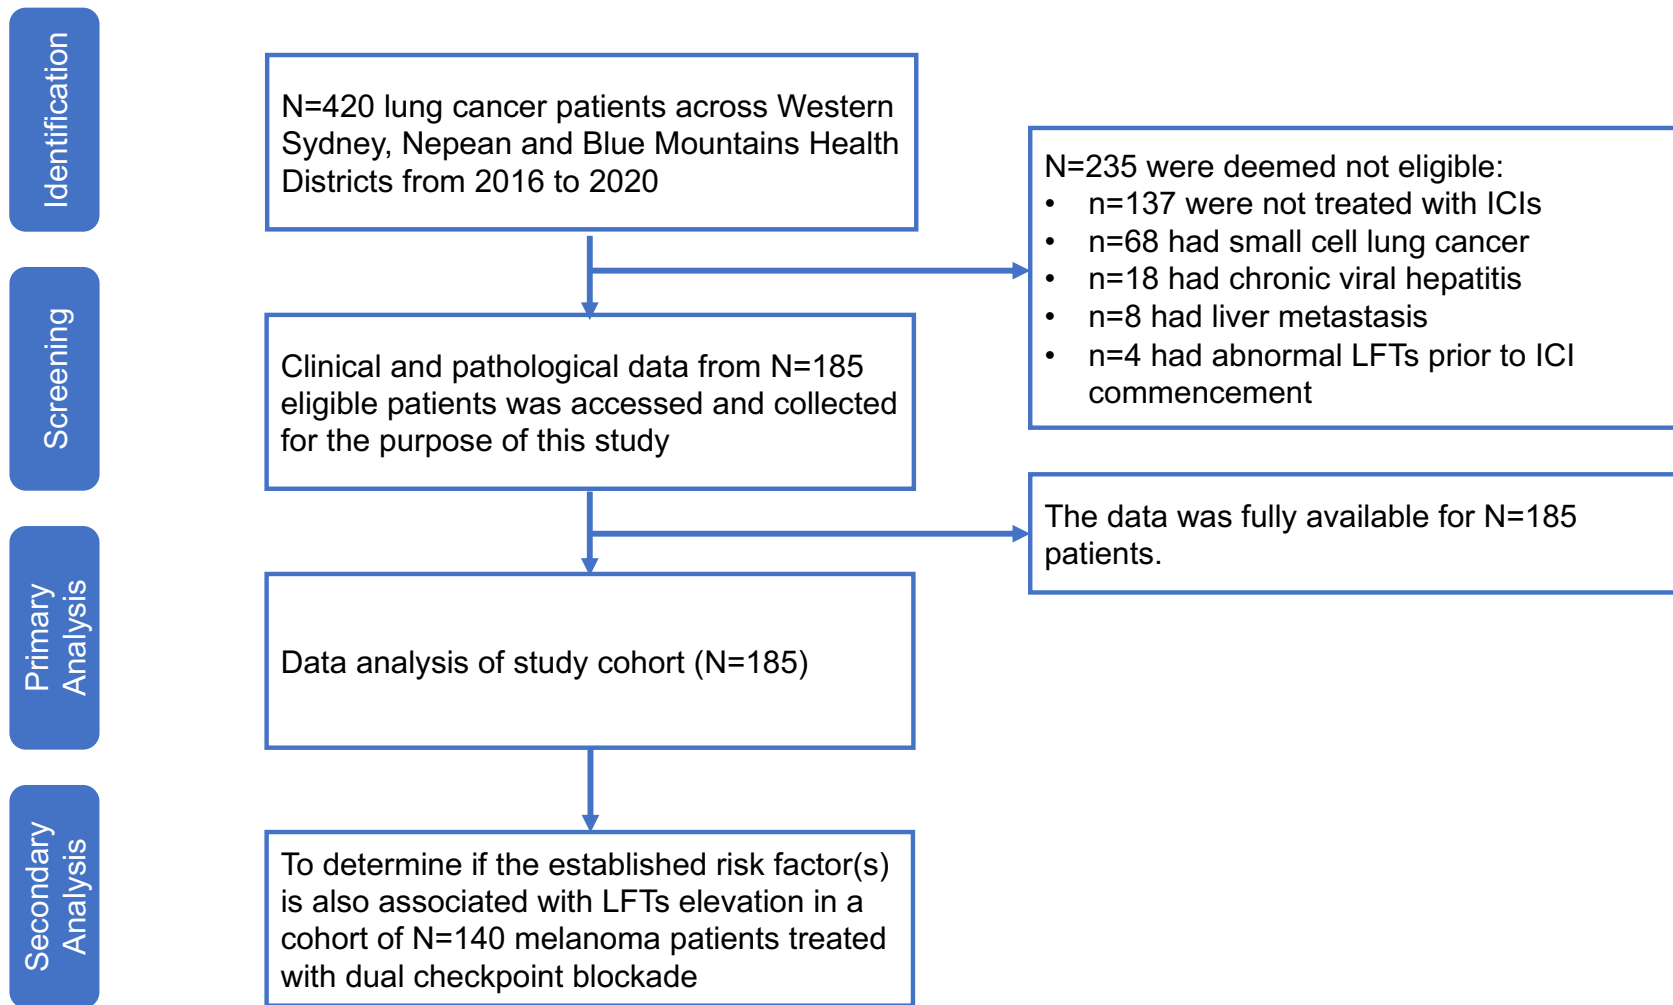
Identification

N=420 lung cancer patients across Western Sydney, Nepean and Blue Mountains Health Districts from 2016 to 2020

N=235 were deemed not eligible:
• n=137 were not treated with ICIs
• n=68 had small cell lung cancer
• n=18 had chronic viral hepatitis
• n=8 had liver metastasis
• n=4 had abnormal LFTs prior to ICI commencement

Screening

Clinical and pathological data from N=185 eligible patients was accessed and collected for the purpose of this study

The data was fully available for N=185 patients.

Primary Analysis

Data analysis of study cohort (N=185)

Secondary Analysis

To determine if the established risk factor(s) is also associated with LFTs elevation in a cohort of N=140 melanoma patients treated with dual checkpoint blockade